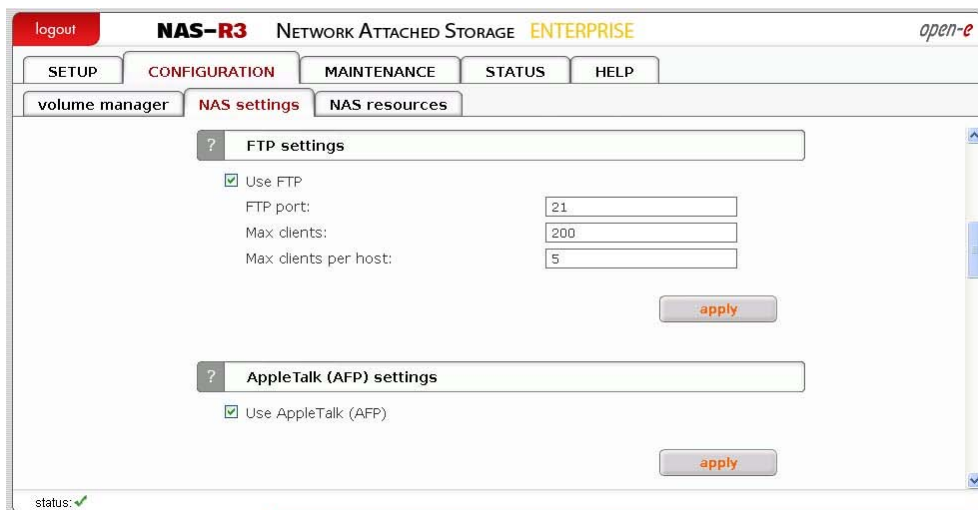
logout NAS-R3 NETWORK ATTACHED STORAGE ENTERPRISE open-e

SETUP CONFIGURATION MAINTENANCE STATUS HELP

volume manager NAS settings NAS resources

? FTP settings

☑ Use FTP

FTP port: 21

Max clients: 200

Max clients per host: 5

apply

? AppleTalk (AFP) settings

☑ Use AppleTalk (AFP)

apply

status: ✓